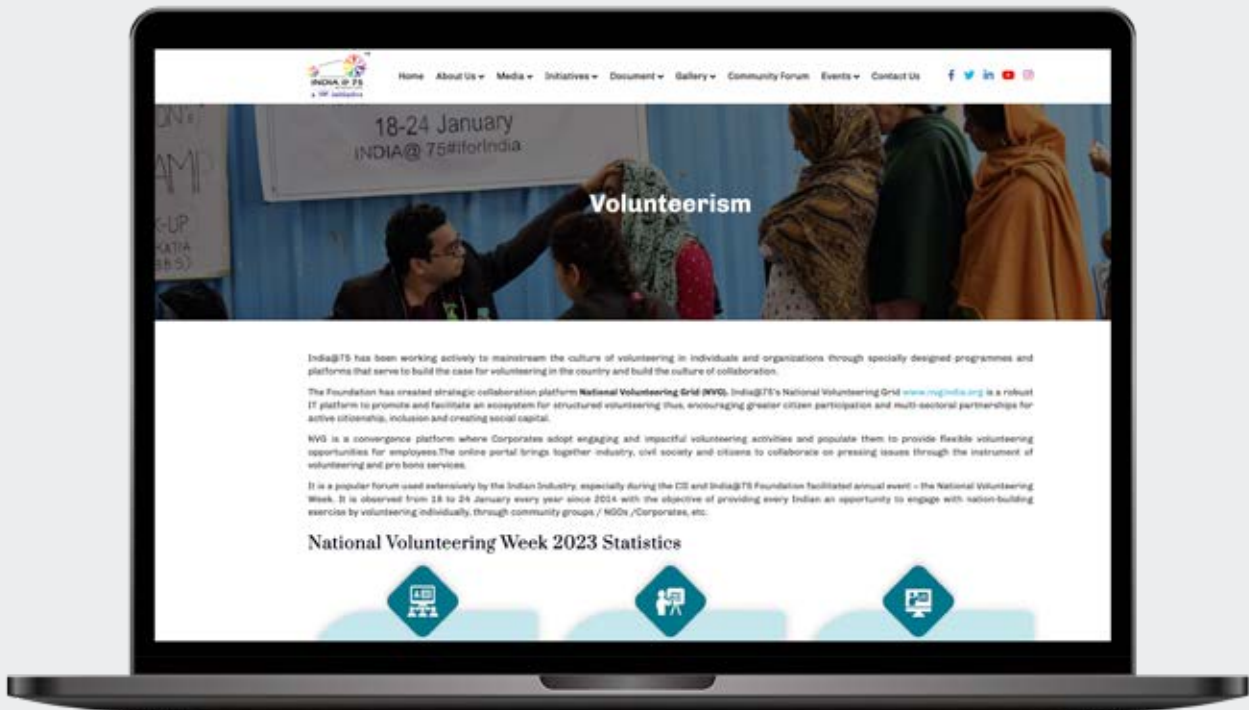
INDIA @ 75

Home About Us Media Initiatives Document Gallery Community Forum Events Contact Us

18-24 January
INDIA@ 75#IforIndia

AMP
K-UP

Volunteerism

India@75 has been working actively to mainstream the culture of volunteering in individuals and organizations through specially designed programmes and platforms that serve to build the case for volunteering in the country and build the culture of collaboration.

The Foundation has created strategic collaboration platform National Volunteering Grid (NVG). India@75's National Volunteering Grid www.nvgindia.org is a robust IT platform to promote and facilitate an ecosystem for structured volunteering thus, encouraging greater citizen participation and multi-sectoral partnerships for active citizenship, inclusion and creating social capital.

NVG is a convergence platform where Corporates adopt engaging and impactful volunteering activities and populate them to provide flexible volunteering opportunities for employees.The online portal brings together industry, civil society and citizens to collaborate on pressing issues through the instrument of volunteering and pro bono services.

It is a popular forum used extensively by the Indian Industry, especially during the CII and India@75 Foundation facilitated annual event – the National Volunteering Week. It is observed from 18 to 24 January every year since 2014 with the objective of providing every Indian an opportunity to engage with nation-building exercise by volunteering individually, through community groups / NGOs /Corporates, etc.

National Volunteering Week 2023 Statistics